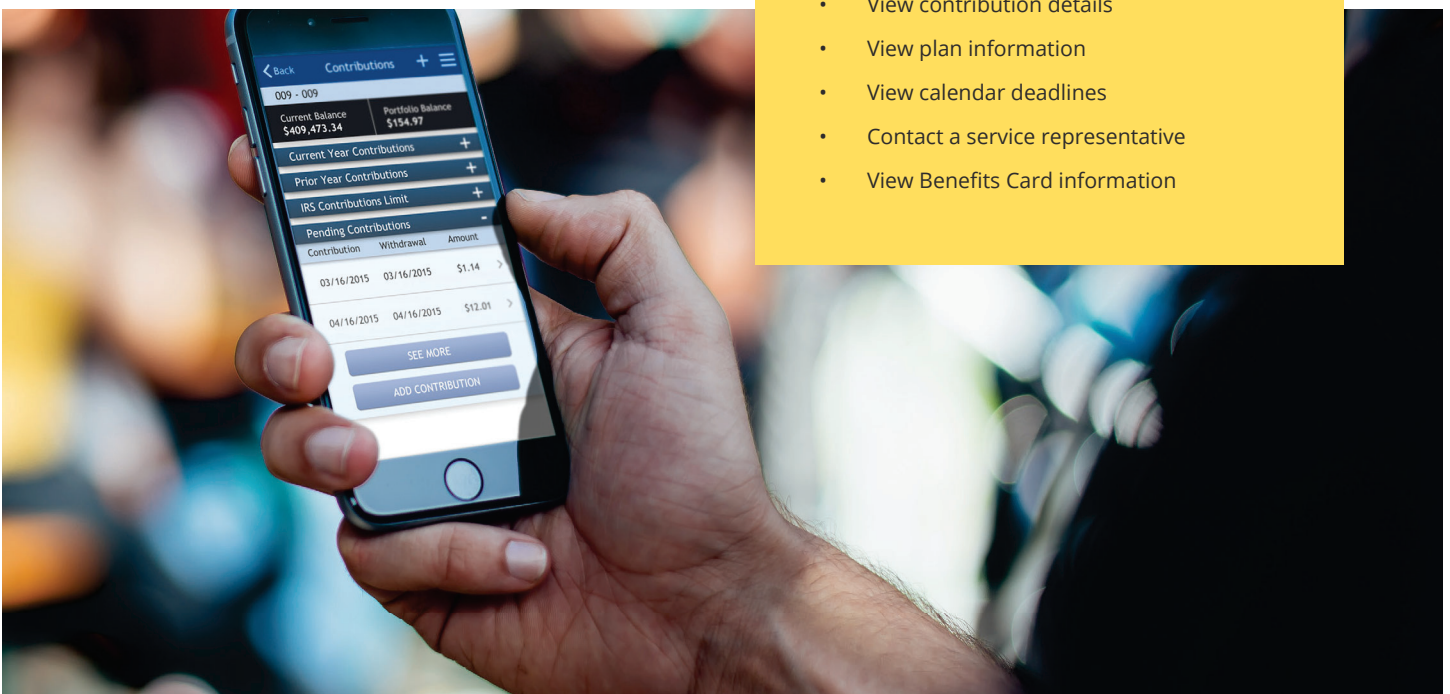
< Back
Contributions
+
009 - 009
Current Balance
$409,473.34
Portfolio Balance
$154.97
Current Year Contributions +
Prior Year Contributions +
IRS Contributions Limit +
Pending Contributions -

| Contribution | Withdrawal | Amount |
|---|---|---|
| 03/16/2015 | 03/16/2015 | $1.14 |
| 04/16/2015 | 04/16/2015 | $12.01 |

SEE MORE
ADD CONTRIBUTION

• View contribution details
• View plan information
• View calendar deadlines
• Contact a service representative
• View Benefits Card information